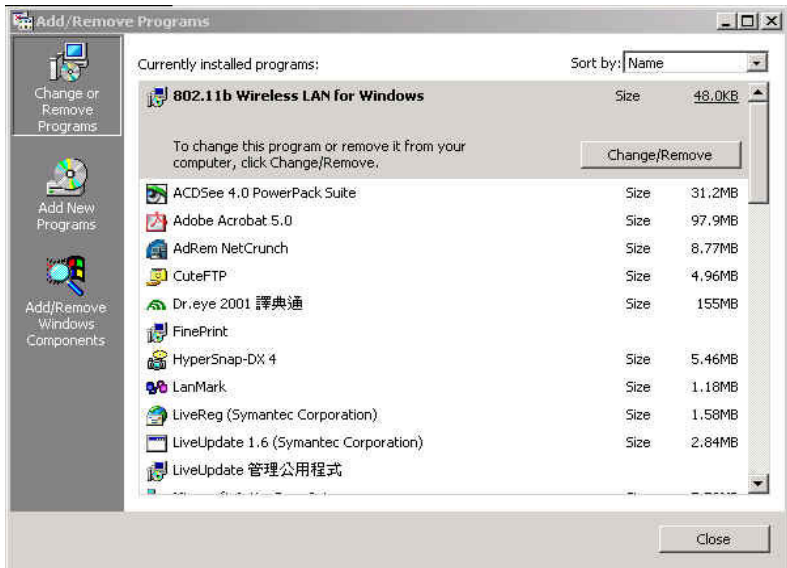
Add/Remove Programs

Change or Remove Programs

Add New Programs

Add/Remove Windows Components

Currently installed programs:

Sort by: Name

802.11b Wireless LAN for Windows Size 48.0KB

To change this program or remove it from your computer, click Change/Remove.

Change/Remove

| | | |
|---|---|---|
| ACDSee 4.0 PowerPack Suite | Size | 31.2MB |
| Adobe Acrobat 5.0 | Size | 97.9MB |
| AdRem NetCrunch | Size | 8.77MB |
| CuteFTP | Size | 4.96MB |
| Dr.eye 2001 譯典通 | Size | 155MB |
| FinePrint | | |
| HyperSnap-DX 4 | Size | 5.46MB |
| LanMark | Size | 1.18MB |
| LiveReg (Symantec Corporation) | Size | 1.58MB |
| LiveUpdate 1.6 (Symantec Corporation) | Size | 2.84MB |
| LiveUpdate 管理公用程式 | | |
| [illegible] | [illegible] | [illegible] |

Close